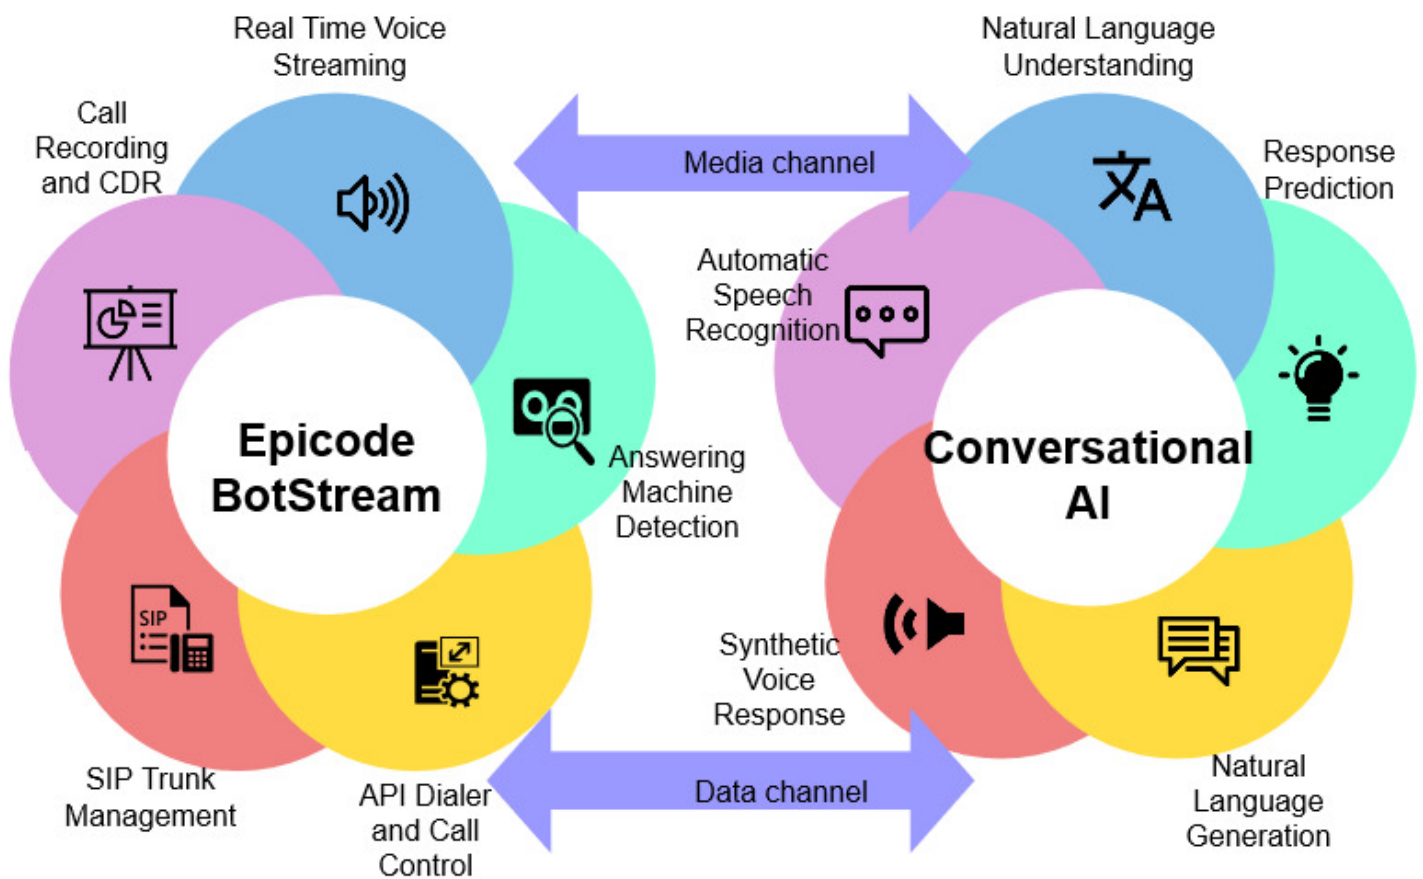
Real Time Voice Streaming

Call Recording and CDR

Epicode BotStream

Answering Machine Detection

SIP

SIP Trunk Management

API Dialer and Call Control

Media channel

Data channel

Natural Language Understanding

Response Prediction

Automatic Speech Recognition

Conversational AI

Synthetic Voice Response

Natural Language Generation